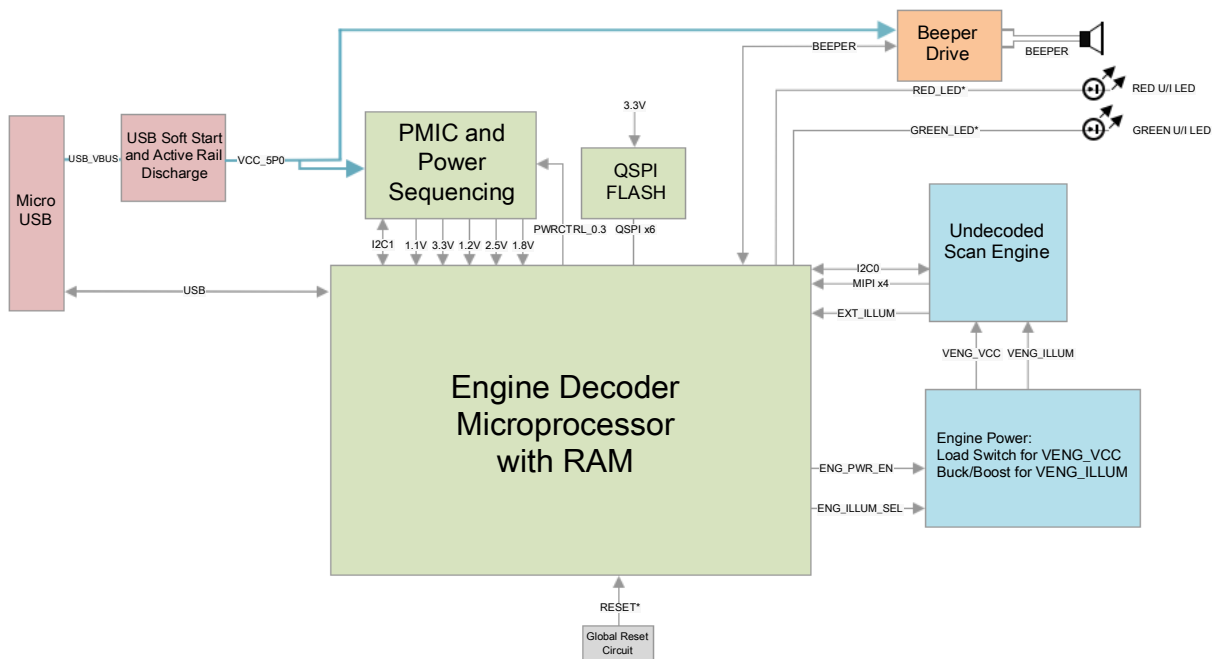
Beeper Drive

BEEPER

BEEPER

RED_LED*

RED U/I LED

GREEN_LED*

GREEN U/I LED

3.3V

Micro USB

USB_VBUS

USB Soft Start and Active Rail Discharge

VCC_5P0

PMIC and Power Sequencing

QSPI FLASH

PWRCTRL_0.3

QSPI x6

I2C1

1.1V

3.3V

1.2V

2.5V

1.8V

Undecoded Scan Engine

USB

I2C0

MIPI x4

EXT_ILLUM

VENG_VCC

VENG_ILLUM

Engine Decoder Microprocessor with RAM

Engine Power:
Load Switch for VENG_VCC
Buck/Boost for VENG_ILLUM

ENG_PWR_EN

ENG_ILLUM_SEL

RESET*

Global Reset Circuit